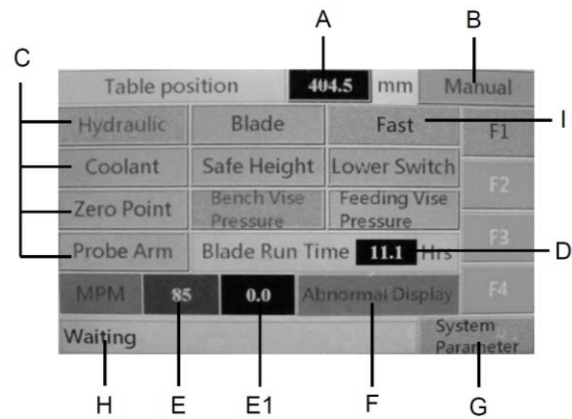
A

B

C

Table position 404.5 mm Manual

Hydraulic Blade Fast F1

I

Coolant Safe Height Lower Switch F2

Zero Point Bench Vise Pressure Feeding Vise Pressure

F3

Probe Arm Blade Run Time 11.1 Hrs

D

MPM 85 0.0 Abnormal Display F4

Waiting System Parameter

H E E1 F G